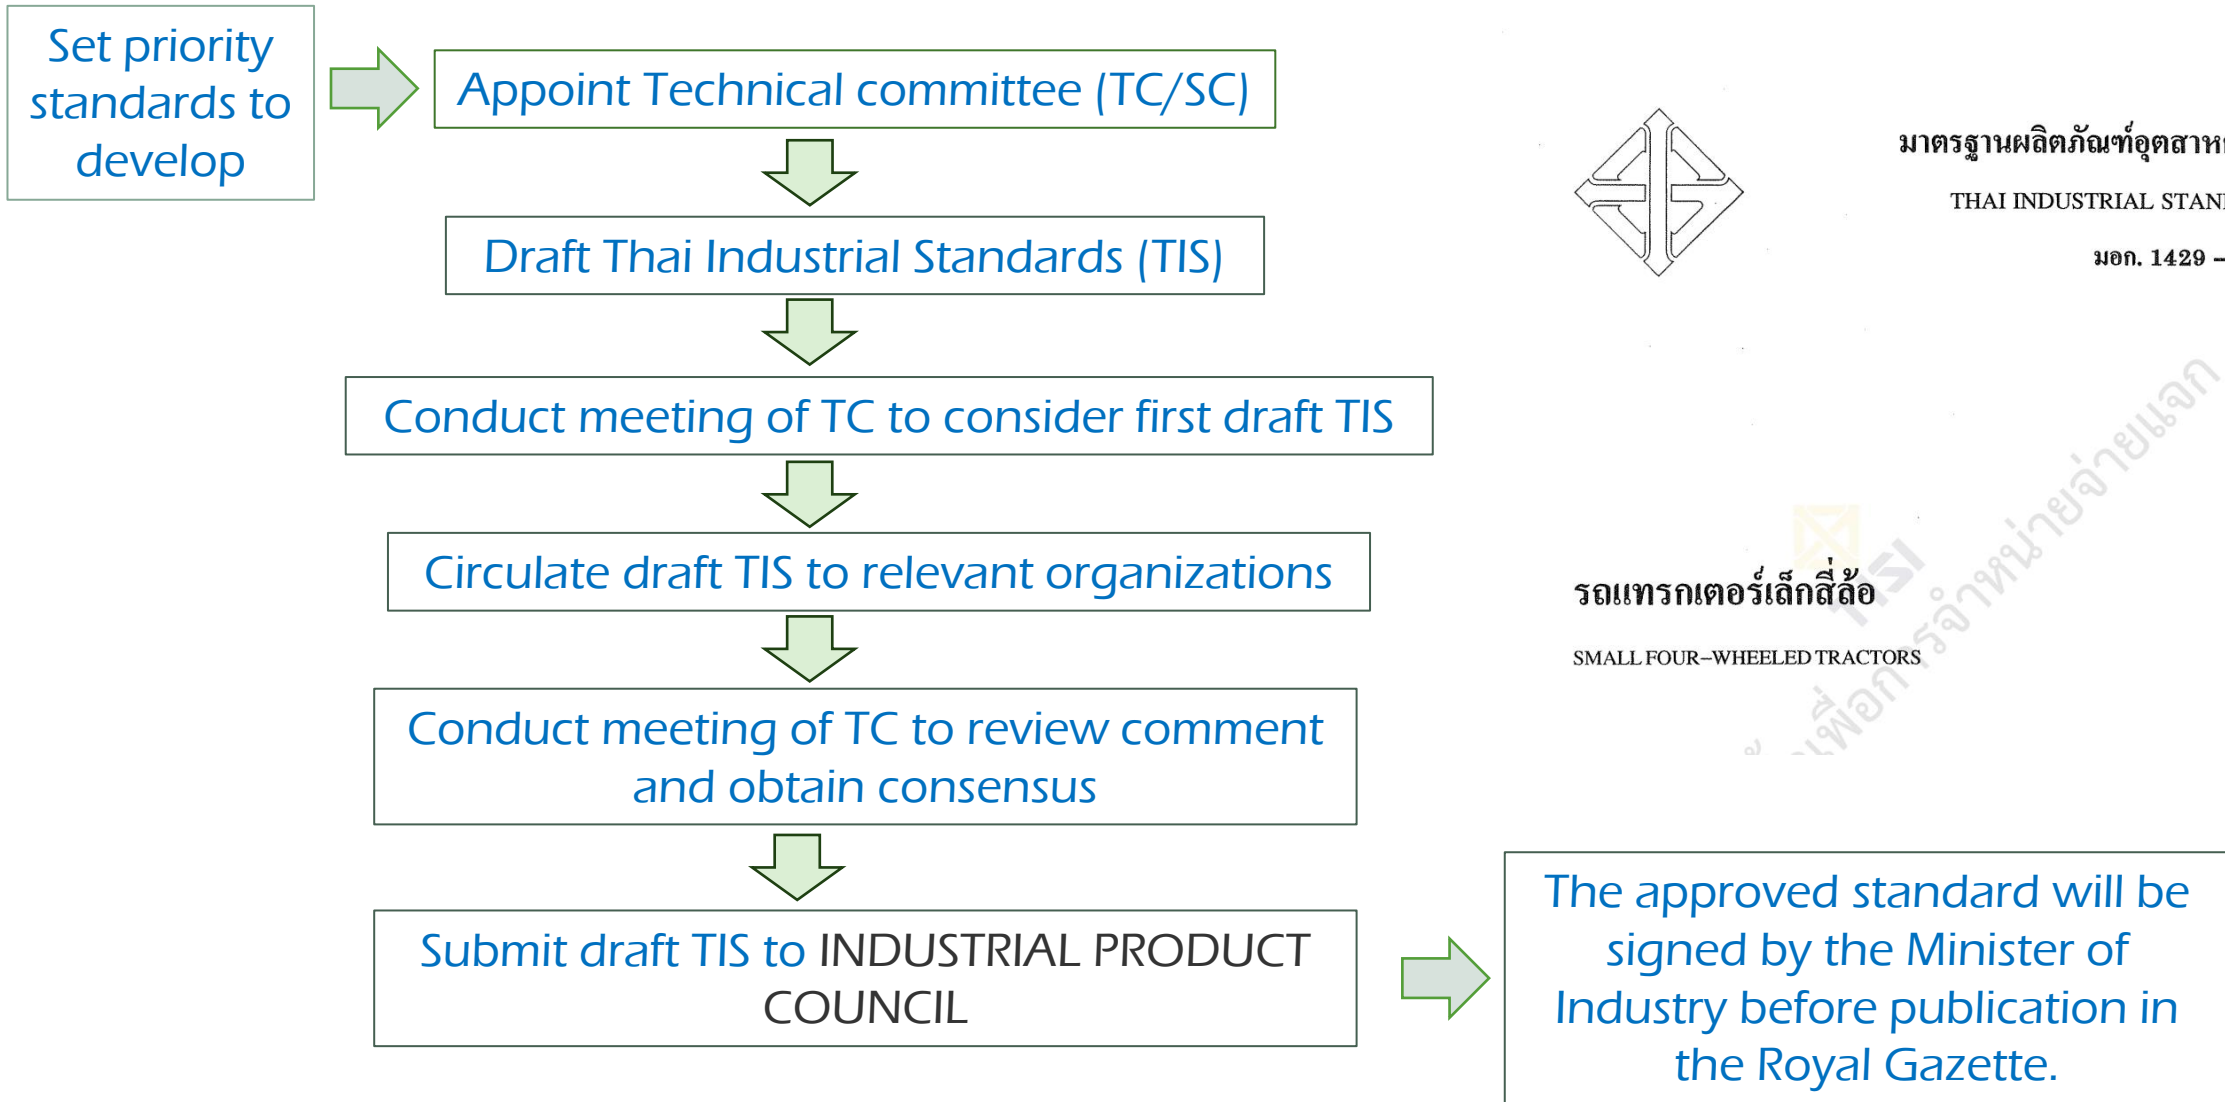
Set priority standards to develop

Appoint Technical committee (TC/SC)

Draft Thai Industrial Standards (TIS)

Conduct meeting of TC to consider first draft TIS

Circulate draft TIS to relevant organizations

Conduct meeting of TC to review comment and obtain consensus

Submit draft TIS to INDUSTRIAL PRODUCT COUNCIL

มาตรฐานผลิตภัณฑ์อุตสาห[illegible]

THAI INDUSTRIAL STAN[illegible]

มอก. 1429 –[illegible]

รถแทรกเตอร์เล็กสี่ล้อ

SMALL FOUR–WHEELED TRACTORS

เพื่อการจำหน่ายจ่ายแจก

The approved standard will be signed by the Minister of Industry before publication in the Royal Gazette.